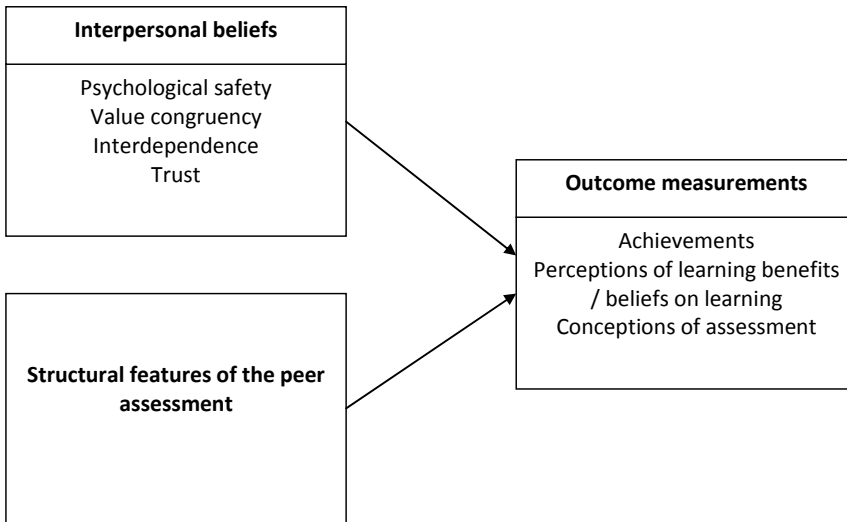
Interpersonal beliefs

Psychological safety
Value congruency
Interdependence
Trust

Outcome measurements

Achievements
Perceptions of learning benefits / beliefs on learning
Conceptions of assessment

Structural features of the peer assessment